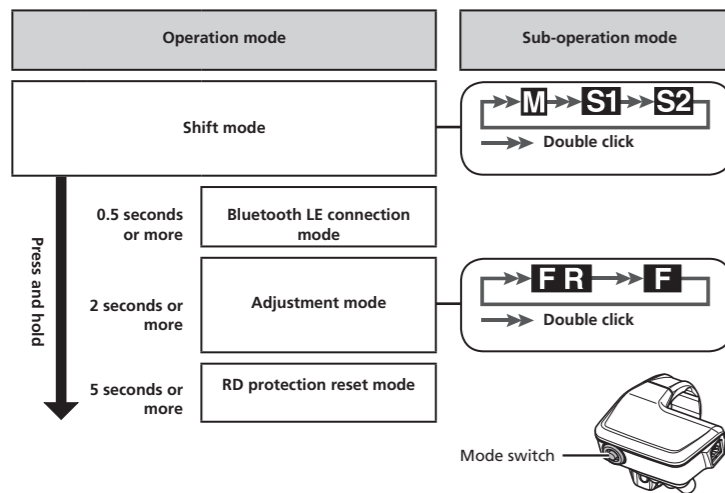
Operation mode

Sub-operation mode

Shift mode

M S1 S2

Double click

Press and hold

0.5 seconds or more

Bluetooth LE connection mode

2 seconds or more

Adjustment mode

F R F

Double click

5 seconds or more

RD protection reset mode

Mode switch